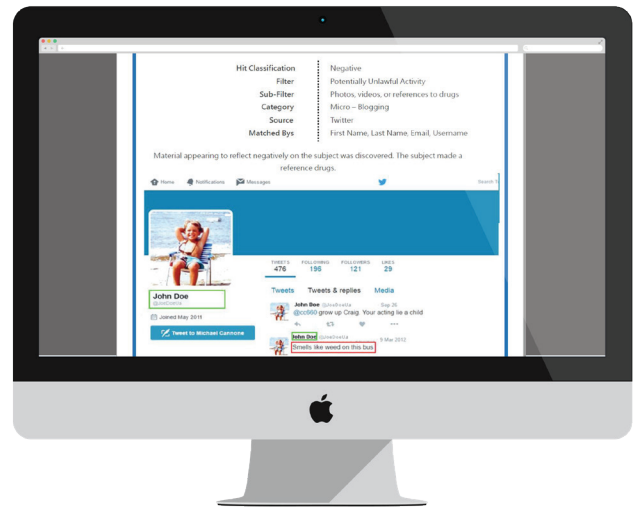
| | |
|---|---|
| Hit Classification | Negative |
| Filter | Potentially Unlawful Activity |
| Sub-Filter | Photos, videos, or references to drugs |
| Category | Micro – Blogging |
| Source | Twitter |
| Matched Bys | First Name, Last Name, Email, Username |

Material appearing to reflect negatively on the subject was discovered. The subject made a reference drugs.

Home Notifications Messages

Search

TWEETS 476 FOLLOWING 198 FOLLOWERS 121 LIKES 29

Tweets Tweets & replies Media

John Doe @JDoe

Joined May 2011

Tweet to Michael Cannone

John Doe @JDoe Sep 30
@cc660 grow up Craig. Your acting lie a child

John Doe @JDoe 9 Mar 2012
Smells like weed on this bus